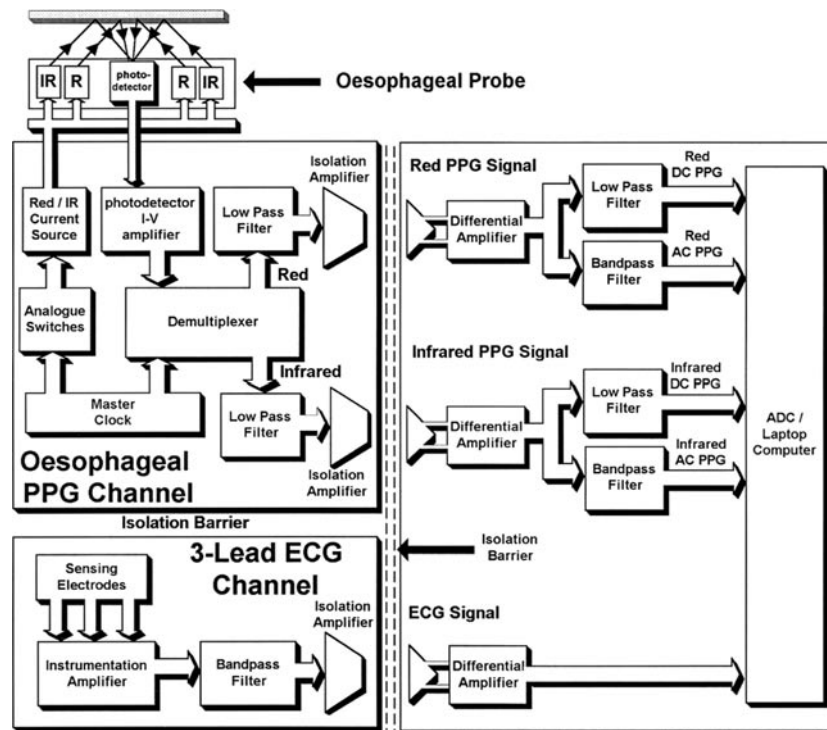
IR R photo-detector R IR

Oesophageal Probe

Red / IR Current Source

photodetector I-V amplifier

Low Pass Filter

Isolation Amplifier

Red

Analogue Switches

Demultiplexer

Infrared

Master Clock

Low Pass Filter

Isolation Amplifier

Oesophageal PPG Channel

Isolation Barrier

3-Lead ECG Channel

Sensing Electrodes

Isolation Amplifier

Instrumentation Amplifier

Bandpass Filter

Red PPG Signal

Differential Amplifier

Low Pass Filter

Red DC PPG

Bandpass Filter

Red AC PPG

Infrared PPG Signal

Differential Amplifier

Low Pass Filter

Infrared DC PPG

Bandpass Filter

Infrared AC PPG

ADC / Laptop Computer

Isolation Barrier

ECG Signal

Differential Amplifier